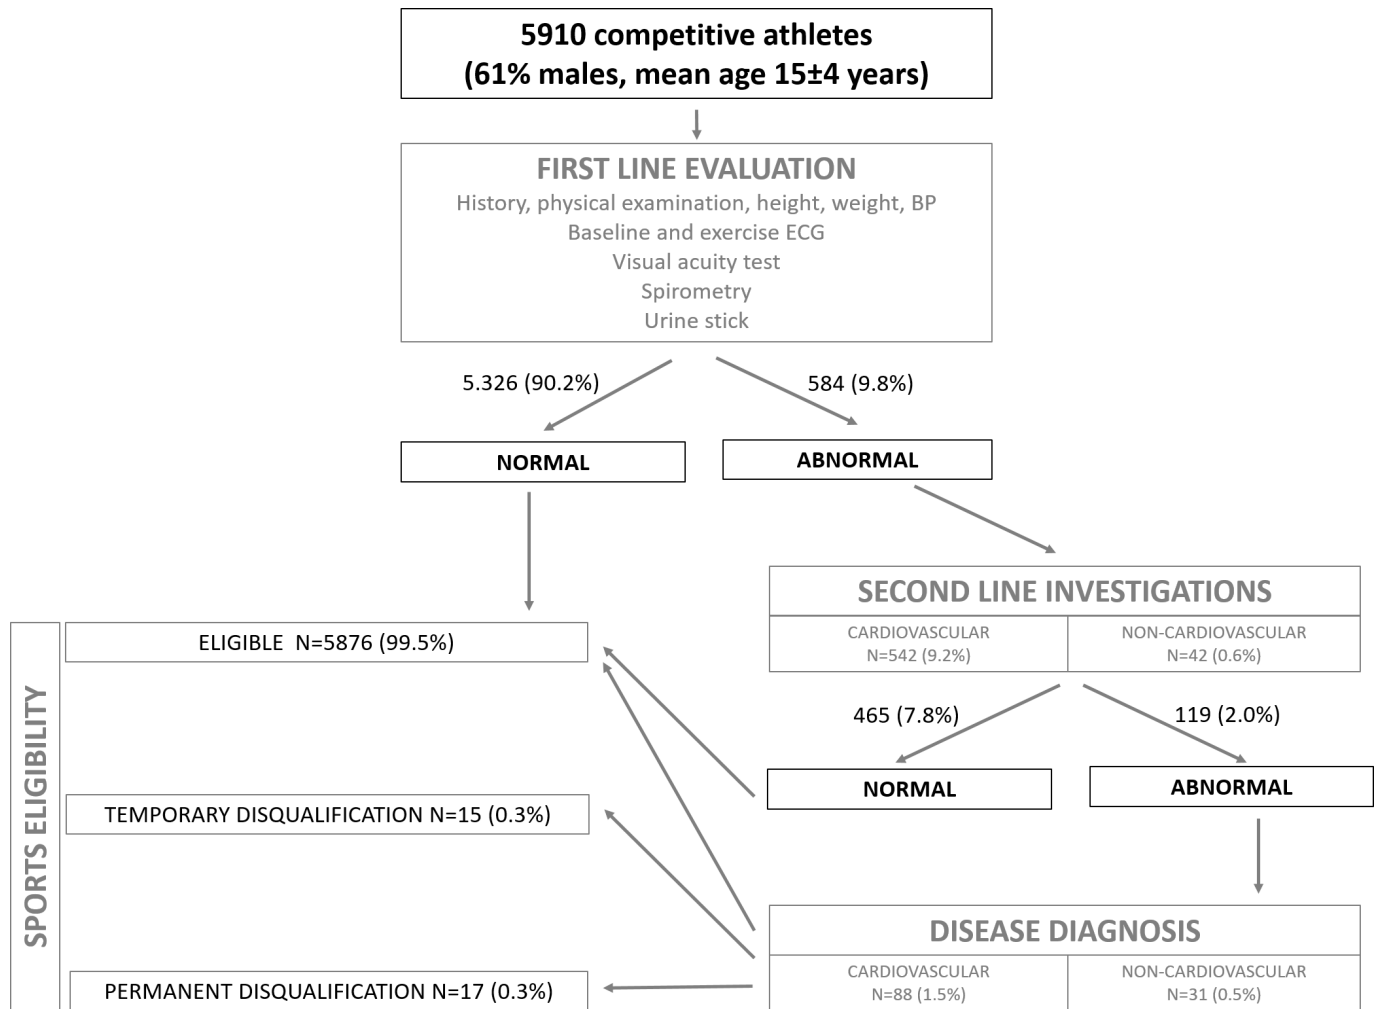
5910 competitive athletes
(61% males, mean age 15±4 years)

FIRST LINE EVALUATION
History, physical examination, height, weight, BP
Baseline and exercise ECG
Visual acuity test
Spirometry
Urine stick

5.326 (90.2%)

584 (9.8%)

NORMAL

ABNORMAL

SECOND LINE INVESTIGATIONS

| CARDIOVASCULAR N=542 (9.2%) | NON-CARDIOVASCULAR N=42 (0.6%) |
|---|---|

465 (7.8%)

119 (2.0%)

NORMAL

ABNORMAL

SPORTS ELIGIBILITY

ELIGIBLE N=5876 (99.5%)

TEMPORARY DISQUALIFICATION N=15 (0.3%)

PERMANENT DISQUALIFICATION N=17 (0.3%)

DISEASE DIAGNOSIS

| CARDIOVASCULAR N=88 (1.5%) | NON-CARDIOVASCULAR N=31 (0.5%) |
|---|---|